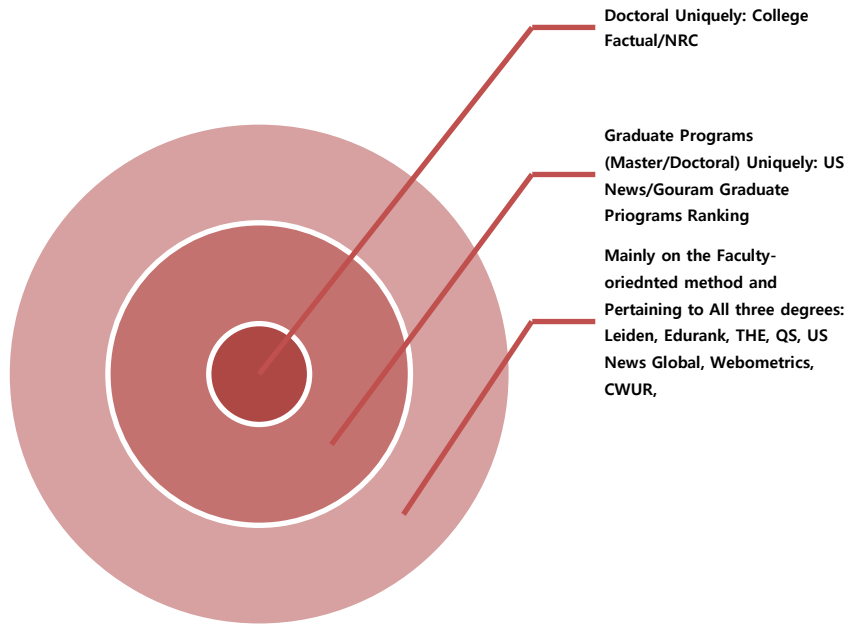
Doctoral Uniquely: College Factual/NRC

Graduate Programs (Master/Doctoral) Uniquely: US News/Gouram Graduate Priograms Ranking

Mainly on the Faculty-oriednted method and Pertaining to All three degrees: Leiden, Edurank, THE, QS, US News Global, Webometrics, CWUR,